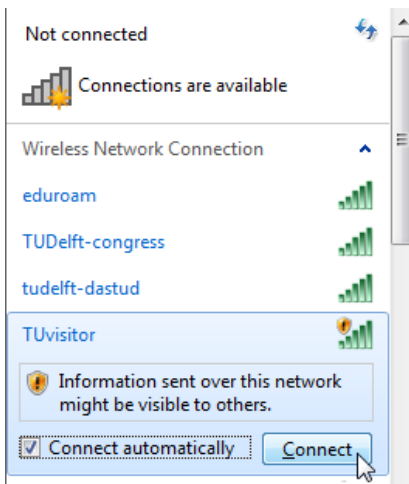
Not connected

Connections are available

Wireless Network Connection

eduroam

TUDelft-congress

tudelft-dastud

TUvisitor

Information sent over this network might be visible to others.

Connect automatically

Connect